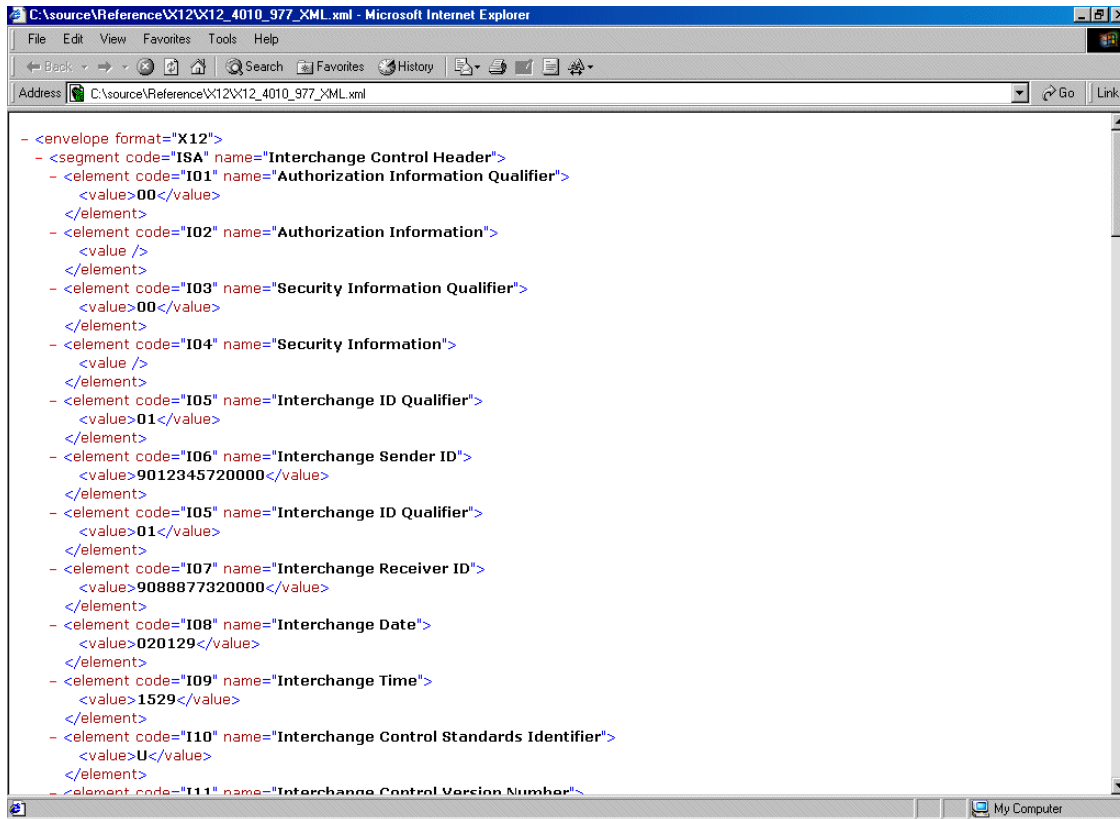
C:\source\Reference\X12\X12_4010_977_XML.xml - Microsoft Internet Explorer

File Edit View Favorites Tools Help

Back Search Favorites History

Address C:\source\Reference\X12\X12_4010_977_XML.xml Go Link

- <envelope format="X12">
- <segment code="ISA" name="Interchange Control Header">
- <element code="I01" name="Authorization Information Qualifier">
<value>00</value>
</element>
- <element code="I02" name="Authorization Information">
<value />
</element>
- <element code="I03" name="Security Information Qualifier">
<value>00</value>
</element>
- <element code="I04" name="Security Information">
<value />
</element>
- <element code="I05" name="Interchange ID Qualifier">
<value>01</value>
</element>
- <element code="I06" name="Interchange Sender ID">
<value>9012345720000</value>
</element>
- <element code="I05" name="Interchange ID Qualifier">
<value>01</value>
</element>
- <element code="I07" name="Interchange Receiver ID">
<value>9088877320000</value>
</element>
- <element code="I08" name="Interchange Date">
<value>020129</value>
</element>
- <element code="I09" name="Interchange Time">
<value>1529</value>
</element>
- <element code="I10" name="Interchange Control Standards Identifier">
<value>U</value>
</element>
- <element code="I11" name="Interchange Control Version Number">

My Computer